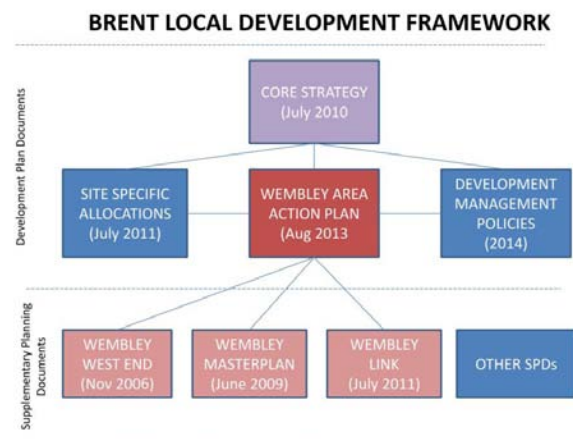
BRENT LOCAL DEVELOPMENT FRAMEWORK

Development Plan Documents

CORE STRATEGY (July 2010

SITE SPECIFIC ALLOCATIONS (July 2011)

WEMBLEY AREA ACTION PLAN (Aug 2013

DEVELOPMENT MANAGEMENT POLICIES (2014)

Supplementary Planning Documents

WEMBLEY WEST END (Nov 2006)

WEMBLEY MASTERPLAN (June 2009)

WEMBLEY LINK (July 2011)

OTHER SPDs